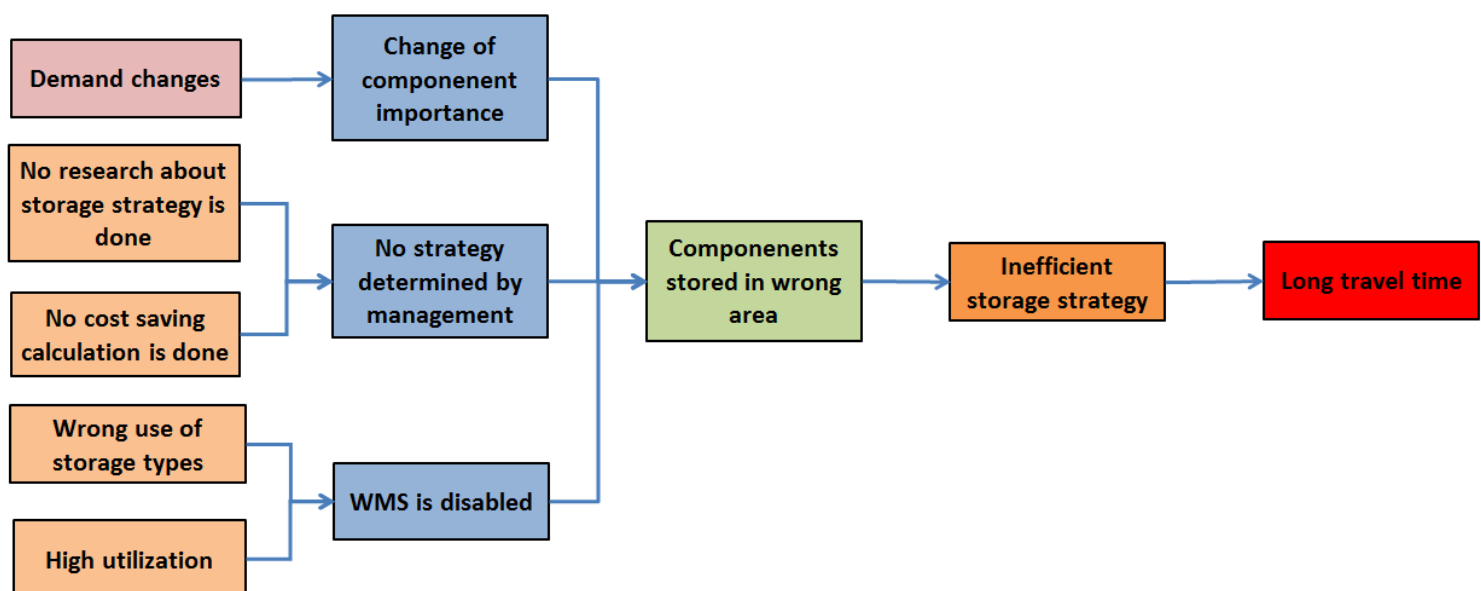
Demand changes

No research about storage strategy is done

No cost saving calculation is done

Wrong use of storage types

High utilization

Change of componenent importance

No strategy determined by management

WMS is disabled

Componenents stored in wrong area

Inefficient storage strategy

Long travel time